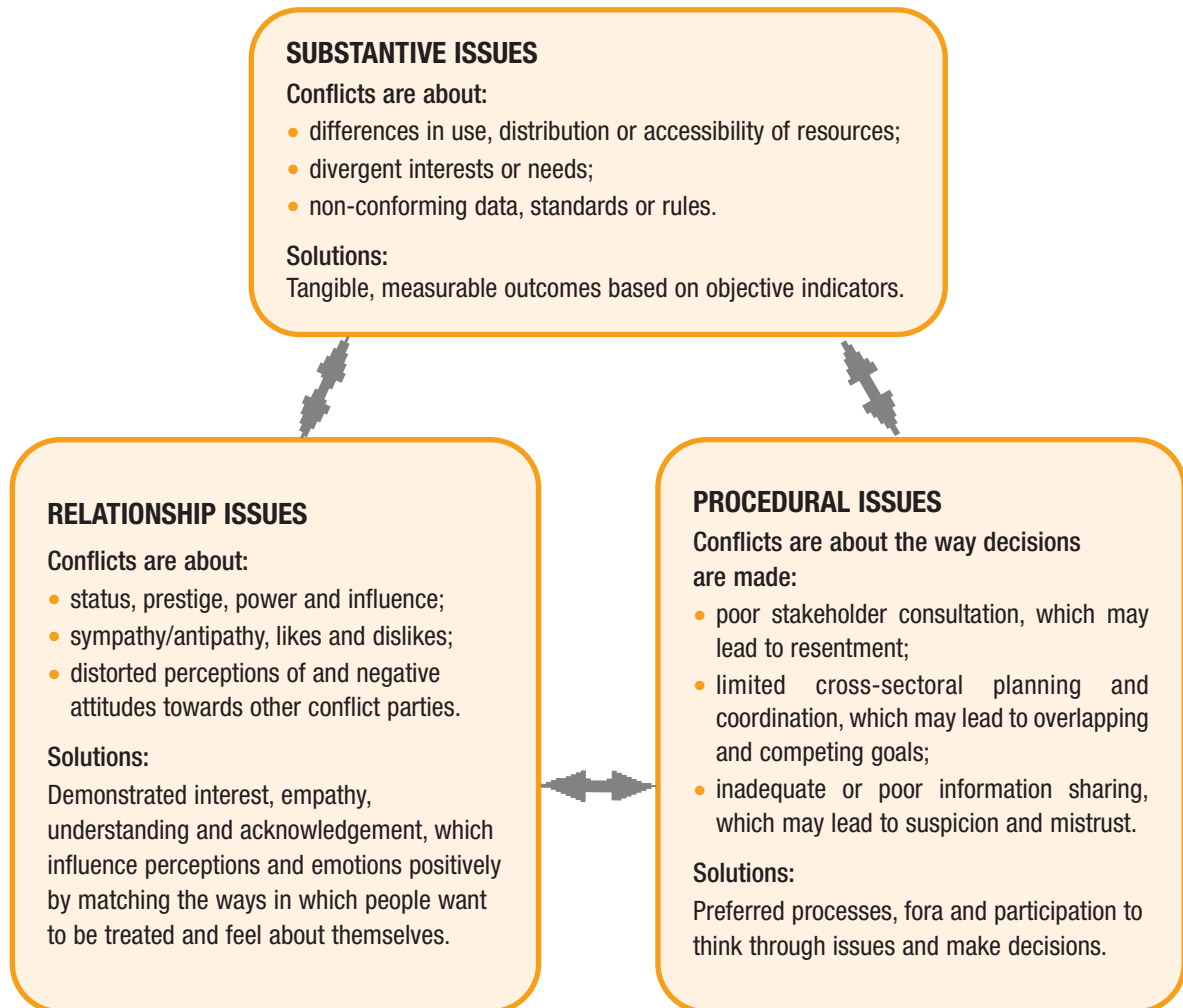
SUBSTANTIVE ISSUES

Conflicts are about:

- differences in use, distribution or accessibility of resources;
- divergent interests or needs;
- non-conforming data, standards or rules.

Solutions:

Tangible, measurable outcomes based on objective indicators.

RELATIONSHIP ISSUES

Conflicts are about:

- status, prestige, power and influence;
- sympathy/antipathy, likes and dislikes;
- distorted perceptions of and negative attitudes towards other conflict parties.

Solutions:

Demonstrated interest, empathy, understanding and acknowledgement, which influence perceptions and emotions positively by matching the ways in which people want to be treated and feel about themselves.

PROCEDURAL ISSUES

Conflicts are about the way decisions are made:

- poor stakeholder consultation, which may lead to resentment;
- limited cross-sectoral planning and coordination, which may lead to overlapping and competing goals;
- inadequate or poor information sharing, which may lead to suspicion and mistrust.

Solutions:

Preferred processes, fora and participation to think through issues and make decisions.